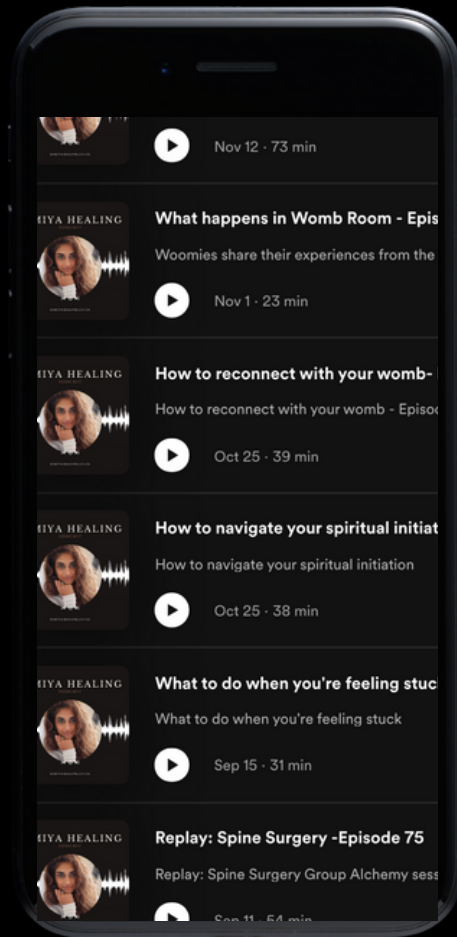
Nov 12 · 73 min

IIYA HEALING

What happens in Womb Room - Epis

Woomies share their experiences from the

Nov 1 · 23 min

IIYA HEALING

How to reconnect with your womb-

How to reconnect with your womb - Episo

Oct 25 · 39 min

IIYA HEALING

How to navigate your spiritual initiat

How to navigate your spiritual initiation

Oct 25 · 38 min

IIYA HEALING

What to do when you're feeling stuc

What to do when you're feeling stuck

Sep 15 · 31 min

IIYA HEALING

Replay: Spine Surgery -Episode 75

Replay: Spine Surgery Group Alchemy sess

Sep 11 · 54 min